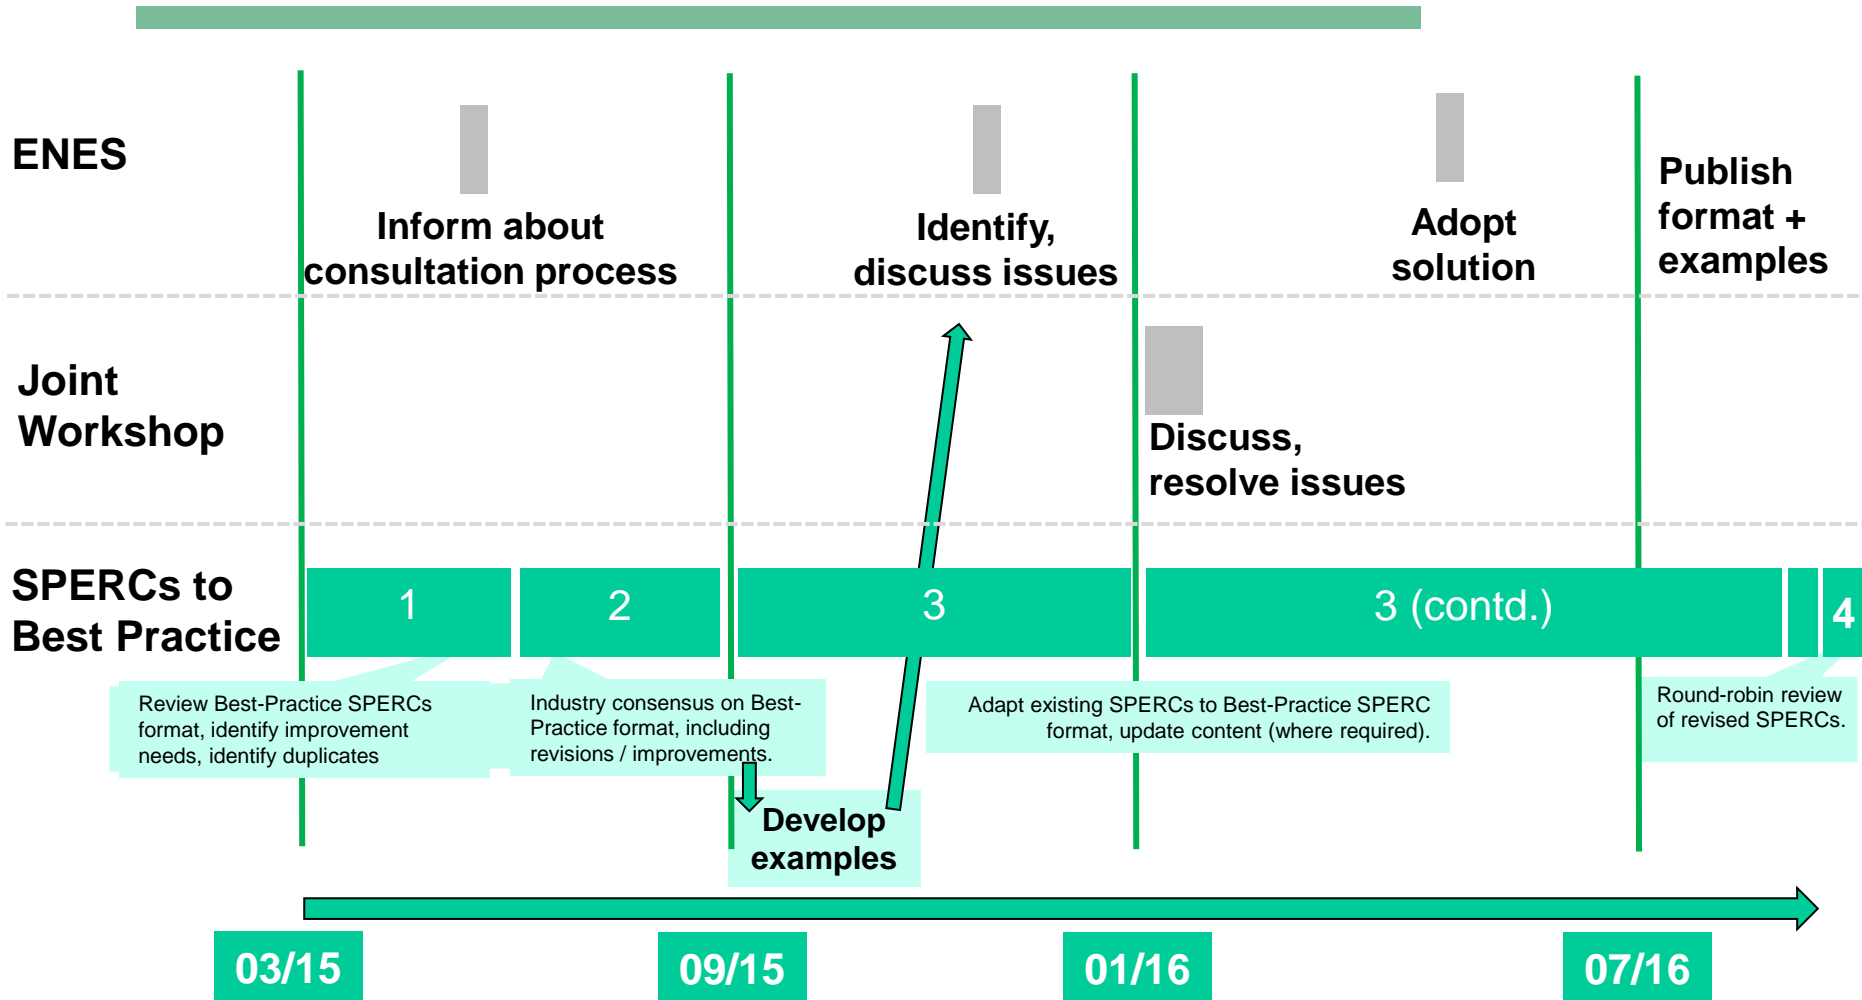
ENES

Inform about consultation process

Identify, discuss issues

Adopt solution

Publish format + examples

Joint Workshop

Discuss, resolve issues

SPERCs to Best Practice

1

2

3

3 (contd.)

4

Review Best-Practice SPERCs format, identify improvement needs, identify duplicates

Industry consensus on Best-Practice format, including revisions / improvements.

Develop examples

Adapt existing SPERCs to Best-Practice SPERC format, update content (where required).

Round-robin review of revised SPERCs.

03/15

09/15

01/16

07/16